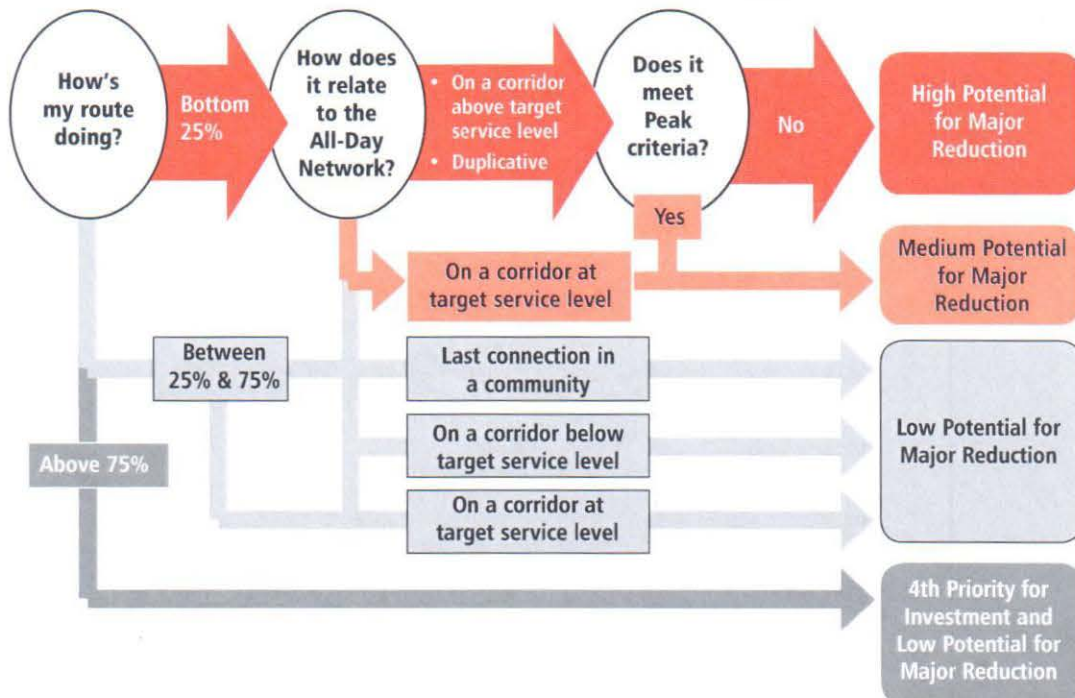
How's my route doing?

Bottom 25%

How does it relate to the All-Day Network?

• On a corridor above target service level
• Duplicative

Does it meet Peak criteria?

No

High Potential for Major Reduction

Yes

On a corridor at target service level

Medium Potential for Major Reduction

Between 25% & 75%

Last connection in a community

On a corridor below target service level

On a corridor at target service level

Low Potential for Major Reduction

Above 75%

4th Priority for Investment and Low Potential for Major Reduction